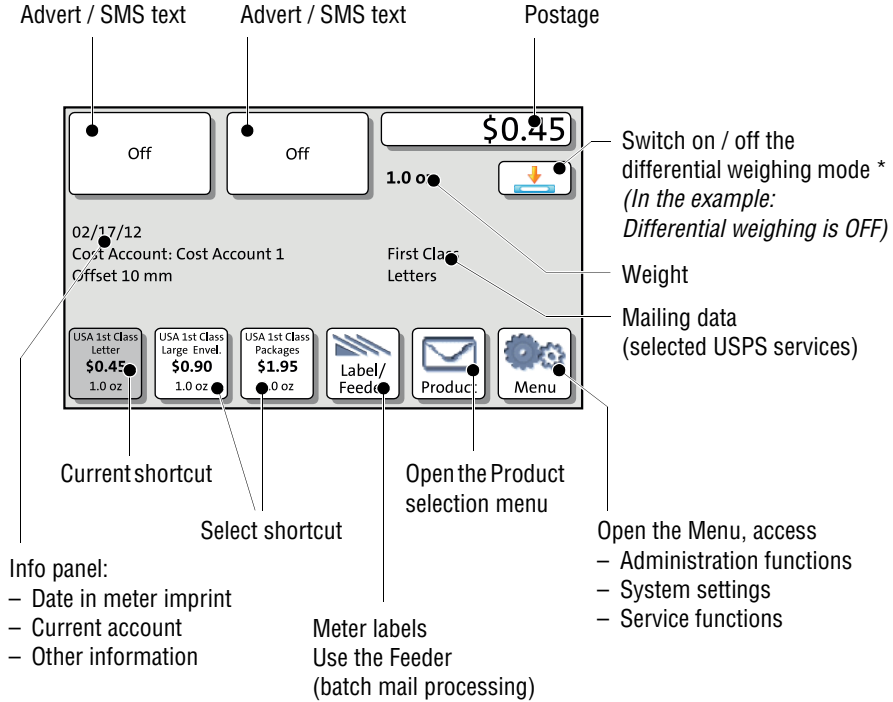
Advert / SMS text

Advert / SMS text

Postage

Off

Off

$0.45

Switch on / off the differential weighing mode * *(In the example: Differential weighing is OFF)*

1.0 oz

02/17/12
Cost Account: Cost Account 1
Offset 10 mm

First Class
Letters

Weight

Mailing data (selected USPS services)

USA 1st Class Letter $0.45 1.0 oz

USA 1st Class Large Envel. $0.90 1.0 oz

USA 1st Class Packages $1.95 1.0 oz

Label/ Feeder

Product

Menu

Current shortcut

Open the Product selection menu

Select shortcut

Open the Menu, access
– Administration functions
– System settings
– Service functions

Info panel:
– Date in meter imprint
– Current account
– Other information

Meter labels
Use the Feeder
(batch mail processing)